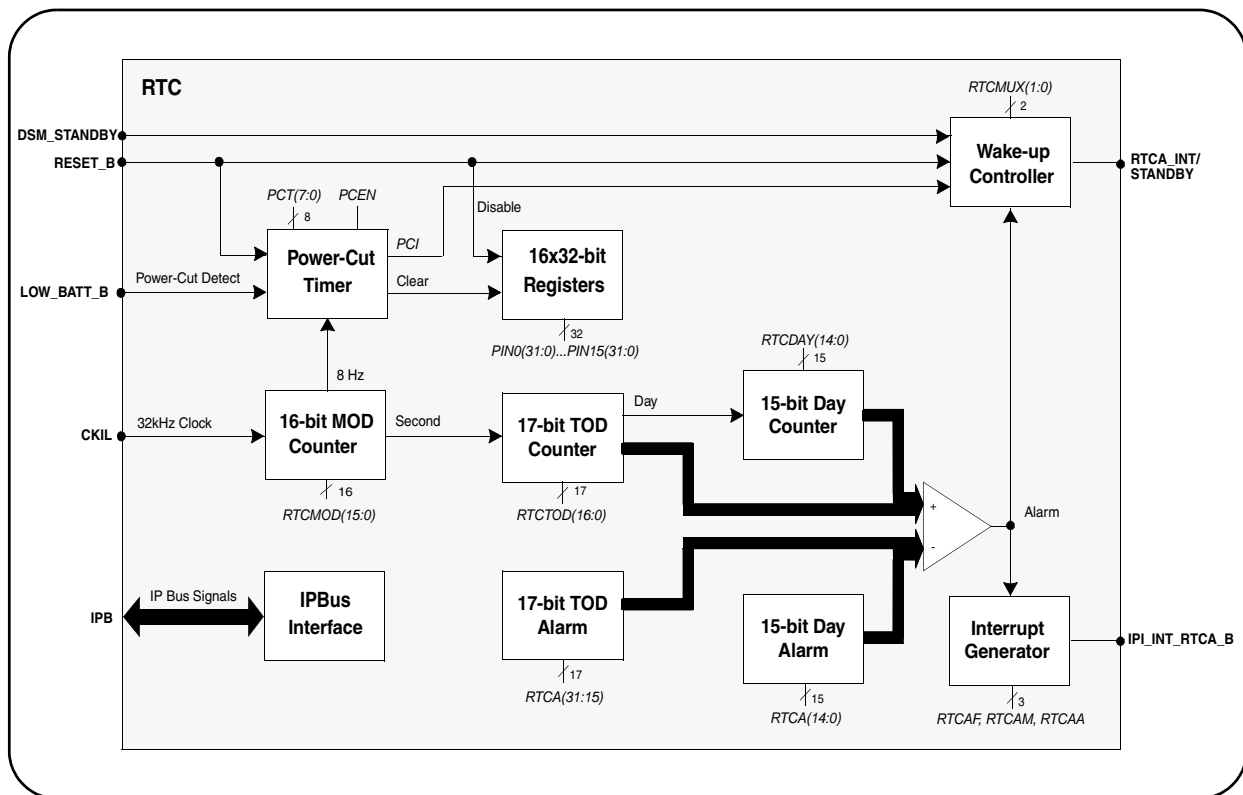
RTC

RTCMUX(1:0)
2

DSM_STANDBY
RESET_B

Wake-up Controller

RTCA_INT/ STANDBY

PCT(7:0)
8
PCEN

Disable

Power-Cut Timer

PCI

16x32-bit Registers

Power-Cut Detect
LOW_BATT_B

Clear

32
PIN0(31:0)...PIN15(31:0)

RTCDAY(14:0)
15

8 Hz

Day

CKIL
32kHz Clock

16-bit MOD Counter

Second

17-bit TOD Counter

15-bit Day Counter

16
RTCMOD(15:0)

17
RTCTOD(16:0)

+
-

Alarm

IPB
IP Bus Signals

IPBus Interface

17-bit TOD Alarm

15-bit Day Alarm

Interrupt Generator

IPI_INT_RTCA_B

17
RTCA(31:15)

15
RTCA(14:0)

3
RTCAF, RTCAM, RTCAA